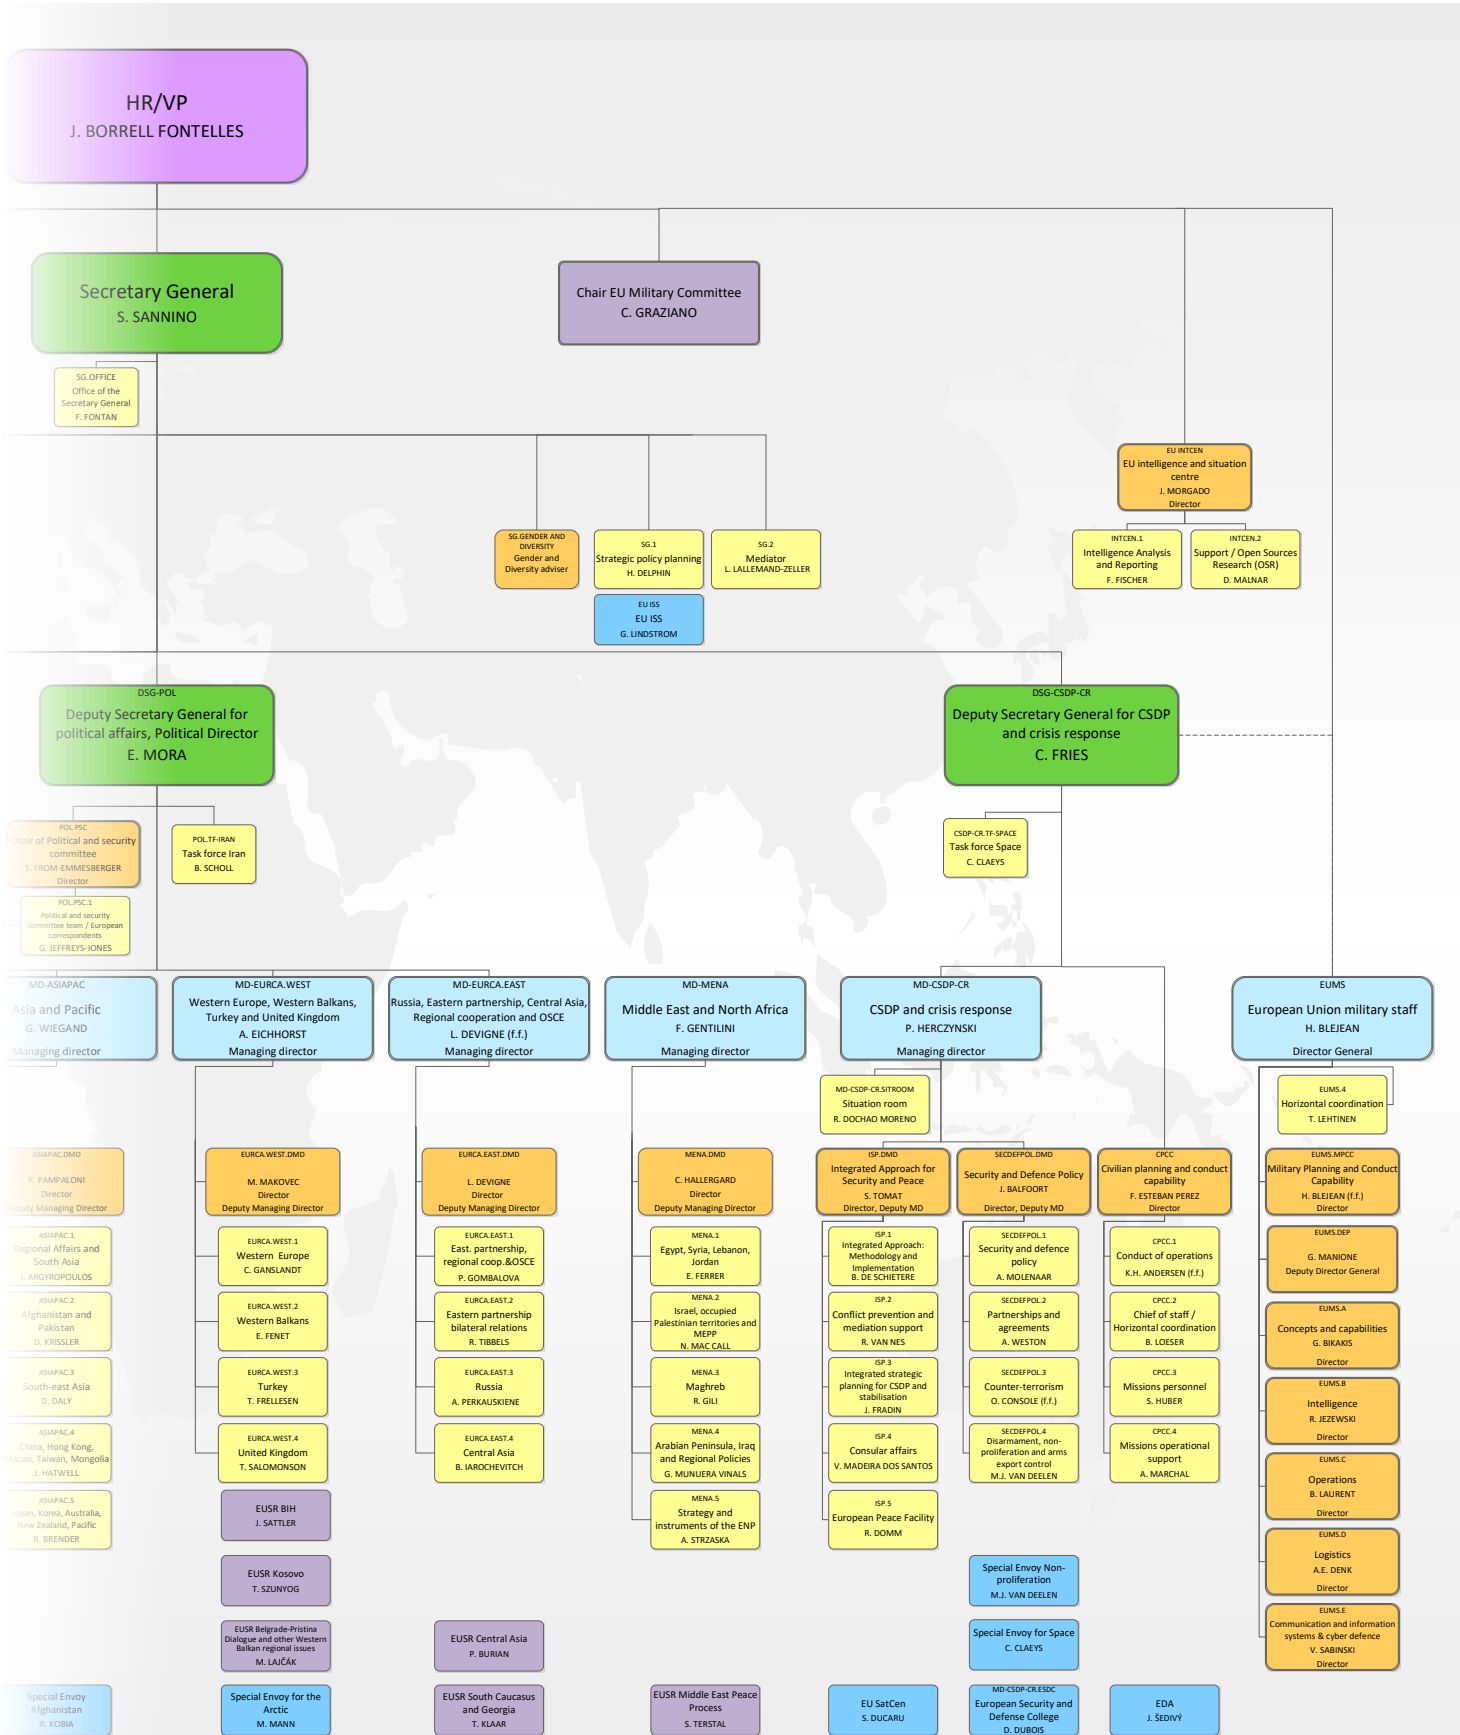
HR/VP
J. BORRELL FONTELLES

Secretary General
S. SANNINO

Chair EU Military Committee
C. GRAZIANO

SG.OFFICE
Office of the Secretary General
F. FONTAN

EU INTCEN
EU intelligence and situation centre
J. MORGADO
Director

SG.GENDER AND DIVERSITY
Gender and Diversity adviser

SG.1
Strategic policy planning
H. DELPHIN

SG.2
Mediator
L. LALLEMAND-ZELLER

INTCEN.1
Intelligence Analysis and Reporting
F. FISCHER

INTCEN.2
Support / Open Sources Research (OSR)
D. MALNAR

EU ISS
EU ISS
G. LINDSTROM

DSG-POL
Deputy Secretary General for political affairs, Political Director
E. MORA

DSG-CSDP-CR
Deputy Secretary General for CSDP and crisis response
C. FRIES

POL.PSC
Chair of Political and security committee
S. FROM-EMMESBERGER
Director

POL.TF-IRAN
Task force Iran
B. SCHOLL

CSDP-CR.TF-SPACE
Task force Space
C. CLAEYS

POL.PSC.1
Political and security committee team / European correspondents
G. JEFFREYS-JONES

MD-ASIAPAC
Asia and Pacific
G. WIEGAND
Managing director

MD-EURCA.WEST
Western Europe, Western Balkans, Turkey and United Kingdom
A. EICHHORST
Managing director

MD-EURCA.EAST
Russia, Eastern partnership, Central Asia, Regional cooperation and OSCE
L. DEVIGNE (f.f.)
Managing director

MD-MENA
Middle East and North Africa
F. GENTILINI
Managing director

MD-CSDP-CR
CSDP and crisis response
P. HERCZYNSKI
Managing director

EUMS
European Union military staff
H. BLEJEAN
Director General

MD-CSDP-CR.SITROOM
Situation room
R. DOCHAO MORENO

EUMS.4
Horizontal coordination
T. LEHTINEN

ASIAPAC.DMD
P. PAMPALONI
Director
Deputy Managing Director

EURCA.WEST.DMD
M. MAKOVEC
Director
Deputy Managing Director

EURCA.EAST.DMD
L. DEVIGNE
Director
Deputy Managing Director

MENA.DMD
C. HALLERGARD
Director
Deputy Managing Director

ISP.DMD
Integrated Approach for Security and Peace
S. TOMAT
Director, Deputy MD

SECDEFPOL.DMD
Security and Defence Policy
J. BALFOORT
Director, Deputy MD

CPCC
Civilian planning and conduct capability
F. ESTEBAN PEREZ
Director

EUMS.MPCC
Military Planning and Conduct Capability
H. BLEJEAN (f.f.)
Director

ASIAPAC.1
Regional Affairs and South Asia
I. ARGYROPOULOS

EURCA.WEST.1
Western Europe
C. GANSLANDT

EURCA.EAST.1
East. partnership, regional coop.&OSCE
P. GOMBALOVA

MENA.1
Egypt, Syria, Lebanon, Jordan
E. FERRER

ISP.1
Integrated Approach: Methodology and Implementation
B. DE SCHIETERE

SECDEFPOL.1
Security and defence policy
A. MOLENAAR

CPCC.1
Conduct of operations
K.H. ANDERSEN (f.f.)

EUMS.DEP
G. MANIONE
Deputy Director General

ASIAPAC.2
Afghanistan and Pakistan
D. KRISSLER

EURCA.WEST.2
Western Balkans
E. FENET

EURCA.EAST.2
Eastern partnership bilateral relations
R. TIBBELS

MENA.2
Israel, occupied Palestinian territories and MEPP
N. MAC CALL

ISP.2
Conflict prevention and mediation support
R. VAN NES

SECDEFPOL.2
Partnerships and agreements
A. WESTON

CPCC.2
Chief of staff / Horizontal coordination
B. LOESER

EUMS.A
Concepts and capabilities
G. BIKAKIS
Director

ASIAPAC.3
South-east Asia
D. DALY

EURCA.WEST.3
Turkey
T. FRELLESEN

EURCA.EAST.3
Russia
A. PERKAUSKIENE

MENA.3
Maghreb
R. GILI

ISP.3
Integrated strategic planning for CSDP and stabilisation
J. FRADIN

SECDEFPOL.3
Counter-terrorism
O. CONSOLE (f.f.)

CPCC.3
Missions personnel
S. HUBER

EUMS.B
Intelligence
R. JEZEWSKI
Director

ASIAPAC.4
China, Hong Kong, Macao, Taiwan, Mongolia
J. HATWELL

EURCA.WEST.4
United Kingdom
T. SALOMONSON

EURCA.EAST.4
Central Asia
B. IAROCHEVITCH

MENA.4
Arabian Peninsula, Iraq and Regional Policies
G. MUNUERA VINALS

ISP.4
Consular affairs
V. MADEIRA DOS SANTOS

SECDEFPOL.4
Disarmament, non-proliferation and arms export control
M.J. VAN DEELEN

CPCC.4
Missions operational support
A. MARCHAL

EUMS.C
Operations
B. LAURENT
Director

ASIAPAC.5
Japan, Korea, Australia, New Zealand, Pacific
R. BRENDER

EUSR BIH
J. SATTLER

MENA.5
Strategy and instruments of the ENP
A. STRZASKA

ISP.5
European Peace Facility
R. DOMM

EUMS.D
Logistics
A.E. DENK
Director

EUSR Kosovo
T. SZUNYOG

Special Envoy Non-proliferation
M.J. VAN DEELEN

EUMS.E
Communication and information systems & cyber defence
V. SABINSKI
Director

EUSR Belgrade-Pristina Dialogue and other Western Balkan regional issues
M. LAJČÁK

EUSR Central Asia
P. BURIAN

Special Envoy for Space
C. CLAEYS

Special Envoy Afghanistan
R. KOBIA

Special Envoy for the Arctic
M. MANN

EUSR South Caucasus and Georgia
T. KLAAR

EUSR Middle East Peace Process
S. TERSTAL

EU SatCen
S. DUCARU

MD-CSDP-CR.ESDC
European Security and Defense College
D. DUBOIS

EDA
J. ŠEDIVÝ